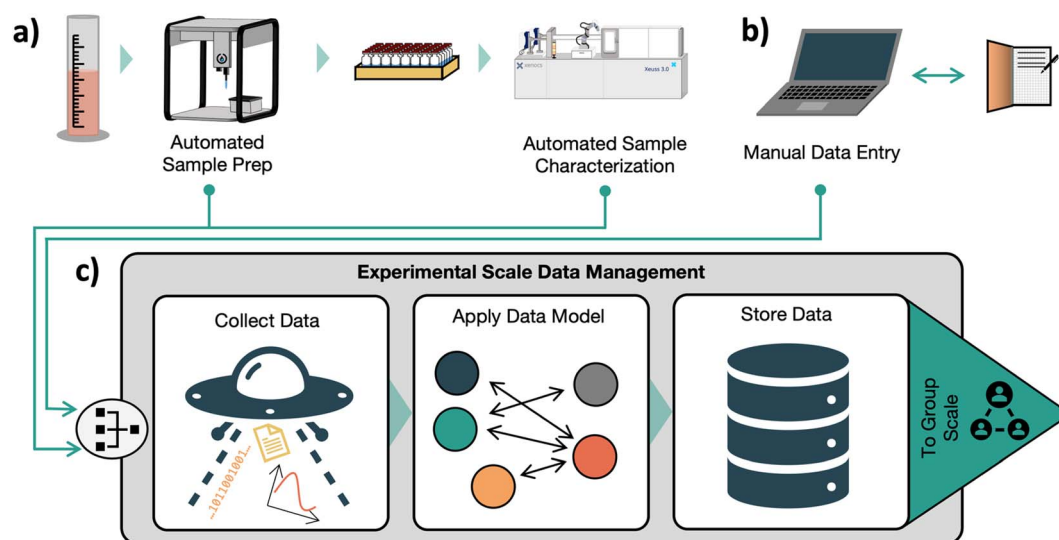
a)

Automated Sample Prep

xenocs

Xeuss 3.0

Automated Sample Characterization

b)

Manual Data Entry

c)

Experimental Scale Data Management

Collect Data

~1011001001~

Apply Data Model

Store Data

To Group Scale